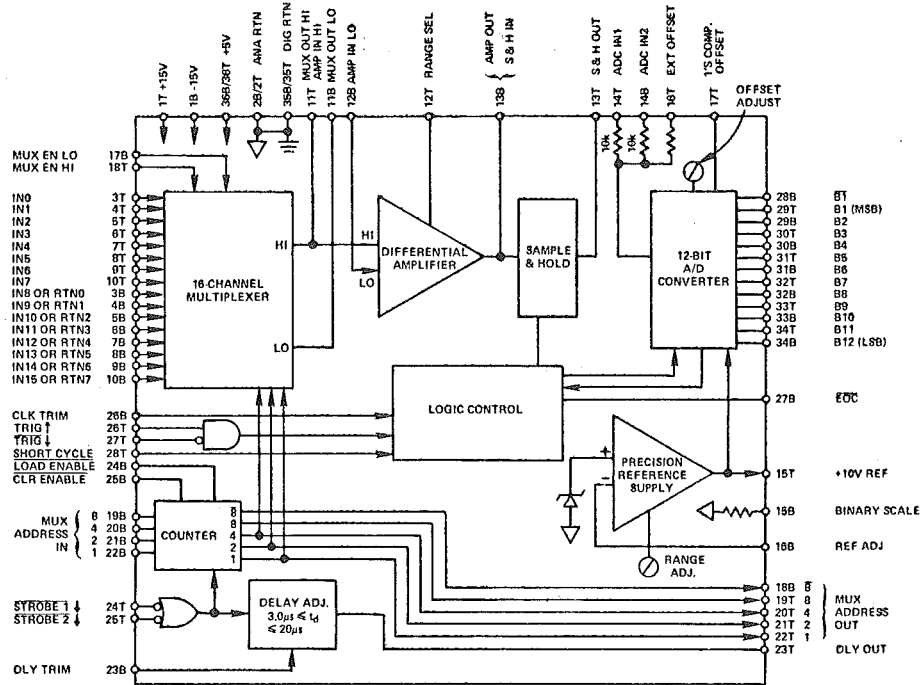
1T +15V
1B -15V
36B/36T +5V
2B/2T ANA RTN
35B/35T DIG RTN
11T MUX OUT HI AMP IN HI
11B MUX OUT LO
12B AMP IN LO
12T RANGE SEL
13B AMP OUT S & H IN
13T S & H OUT
14T ADC IN1
14B ADC IN2
16T EXT OFFSET
17T 1'S COMP. OFFSET
OFFSET ADJUST

MUX EN LO 17B
MUX EN HI 18T

IN0 3T
IN1 4T
IN2 5T
IN3 6T
IN4 7T
IN5 8T
IN6 9T
IN7 10T
IN8 OR RTN0 3B
IN9 OR RTN1 4B
IN10 OR RTN2 5B
IN11 OR RTN3 6B
IN12 OR RTN4 7B
IN13 OR RTN5 8B
IN14 OR RTN6 9B
IN15 OR RTN7 10B

16-CHANNEL MULTIPLEXER
HI
LO
HI
LO
DIFFERENTIAL AMPLIFIER
SAMPLE & HOLD
10k
10k
12-BIT A/D CONVERTER

28B $\overline{B1}$
29T B1 (MSB)
29B B2
30T B3
30B B4
31T B5
31B B6
32T B7
32B B8
33T B9
33B B10
34T B11
34B B12 (LSB)

LOGIC CONTROL
27B $\overline{EOC}$

CLK TRIM 26B
TRIG↑ 26T
$\overline{TRIG}$↓ 27T
$\overline{SHORT\ CYCLE}$ 28T
$\overline{LOAD\ ENABLE}$ 24B
CLR ENABLE 25B

+
-
PRECISION REFERENCE SUPPLY
15T +10V REF
15B BINARY SCALE
16B REF ADJ
RANGE ADJ.

MUX ADDRESS IN 8 19B 4 20B 2 21B 1 22B
COUNTER
$\overline{8}$
8
4
2
1

18B $\overline{8}$
19T 8
20T 4
21T 2
22T 1
MUX ADDRESS OUT

$\overline{STROBE\ 1}$↓ 24T
$\overline{STROBE\ 2}$↓ 25T
DELAY ADJ.
$3.0\mu s \leq t_d \leq 20\mu s$
23T DLY OUT
DLY TRIM 23B